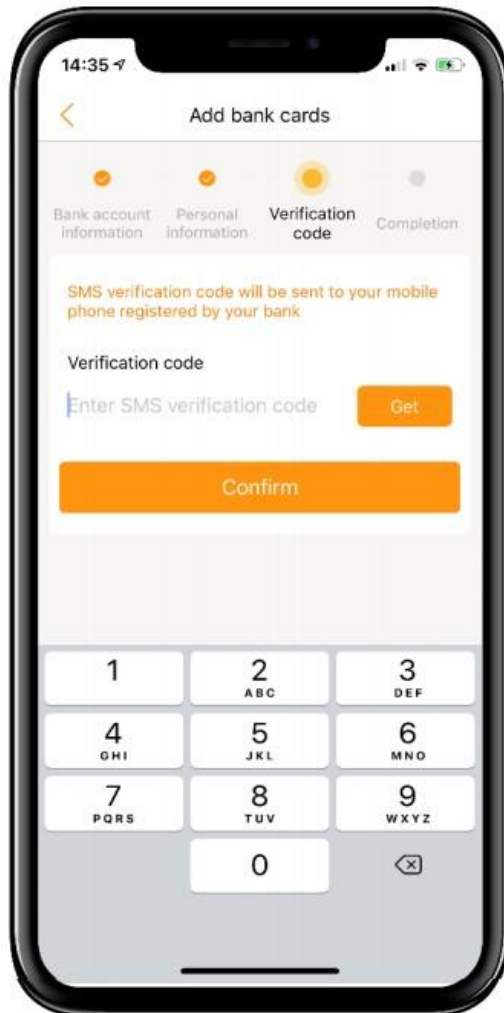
14:35

Add bank cards

Bank account information

Personal information

Verification code

Completion

SMS verification code will be sent to your mobile phone registered by your bank

Verification code

Enter SMS verification code

Get

Confirm

1

2 ABC

3 DEF

4 GHI

5 JKL

6 MNO

7 PQRS

8 TUV

9 WXYZ

0